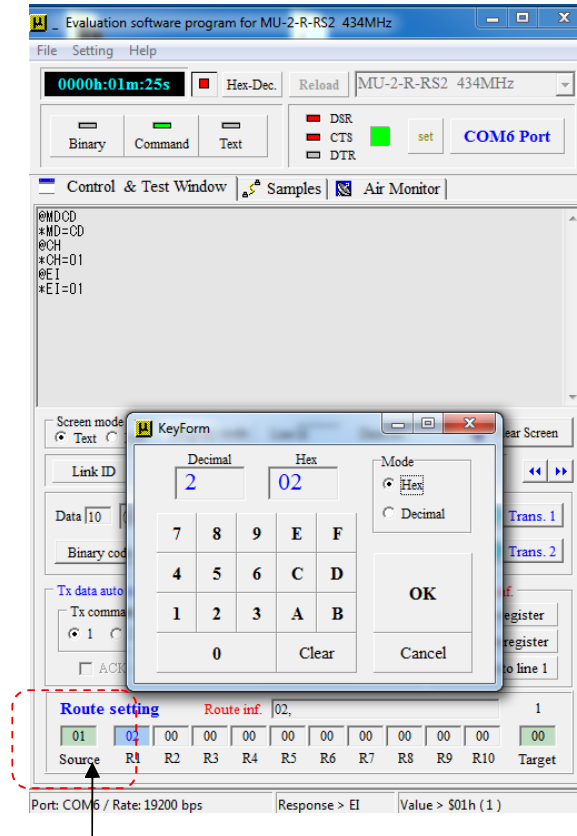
Evaluation software program for MU-2-R-RS2 434MHz

File Setting Help

0000h:01m:25s Hex-Dec. Reload MU-2-R-RS2 434MHz

Binary Command Text

DSR
CTS
DTR
set
COM6 Port

Control & Test Window Samples Air Monitor

@MDCD
*MD=CD
@CH
*CH=01
@EI
*EI=01

Screen mode
Text

ear Screen

Link ID

Data 10

Binary cod

Trans. 1

Trans. 2

Tx data auto

Tx comma

1

ACK

egister

register

to line 1

KeyForm

Decimal
2

Hex
02

Mode
Hex
Decimal

| 7 | 8 | 9 | E | F |
|---|---|---|---|---|
| 4 | 5 | 6 | C | D |
| 1 | 2 | 3 | A | B |
| 0 | | Clear | | |

OK

Cancel

Route setting Route inf. 02,

1

| 01 | 02 | 00 | 00 | 00 | 00 | 00 | 00 | 00 | 00 | 00 | 00 |
|---|---|---|---|---|---|---|---|---|---|---|---|
| Source | R1 | R2 | R3 | R4 | R5 | R6 | R7 | R8 | R9 | R10 | Target |

Port: COM6 / Rate: 19200 bps Response > EI Value > $01h ( 1 )